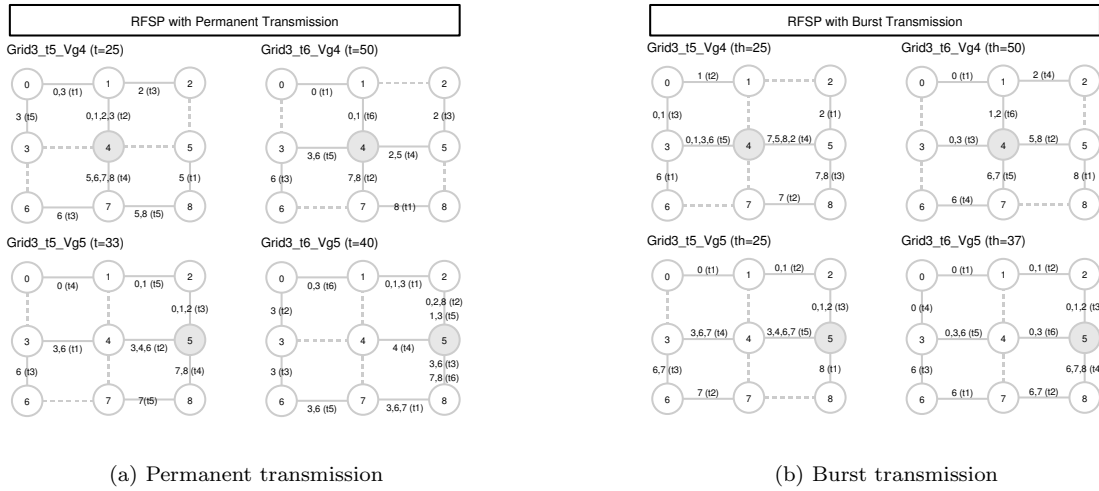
RFSP with Permanent Transmission

Grid3_t5_Vg4 (t=25)

0 1 2 3 4 5 6 7 8

0,3 (t1) 2 (t3) 3 (t5) 0,1,2,3 (t2) 5,6,7,8 (t4) 5 (t1) 6 (t3) 5,8 (t5)

Grid3_t6_Vg4 (t=50)

0 1 2 3 4 5 6 7 8

0 (t1) 0,1 (t6) 2 (t3) 3,6 (t5) 2,5 (t4) 6 (t3) 7,8 (t2) 8 (t1)

Grid3_t5_Vg5 (t=33)

0 1 2 3 4 5 6 7 8

0 (t4) 0,1 (t5) 0,1,2 (t3) 3,6 (t1) 3,4,6 (t2) 6 (t3) 7,8 (t4) 7(t5)

Grid3_t6_Vg5 (t=40)

0 1 2 3 4 5 6 7 8

0,3 (t6) 0,1,3 (t1) 0,2,8 (t2) 1,3 (t5) 3 (t2) 4 (t4) 3 (t3) 3,6 (t3) 7,8 (t6) 3,6 (t5) 3,6,7 (t1)

(a) Permanent transmission

RFSP with Burst Transmission

Grid3_t5_Vg4 (th=25)

0 1 2 3 4 5 6 7 8

1 (t2) 0,1 (t3) 2 (t1) 0,1,3,6 (t5) 7,5,8,2 (t4) 7,8 (t3) 6 (t1) 7 (t2)

Grid3_t6_Vg4 (th=50)

0 1 2 3 4 5 6 7 8

0 (t1) 2 (t4) 1,2 (t6) 0,3 (t3) 5,8 (t2) 6,7 (t5) 8 (t1) 6 (t4)

Grid3_t5_Vg5 (th=25)

0 1 2 3 4 5 6 7 8

0 (t1) 0,1 (t2) 0,1,2 (t3) 3,6,7 (t4) 3,4,6,7 (t5) 6,7 (t3) 8 (t1) 7 (t2)

Grid3_t6_Vg5 (th=37)

0 1 2 3 4 5 6 7 8

0 (t1) 0,1 (t2) 0 (t4) 0,1,2 (t3) 0,3,6 (t5) 0,3 (t6) 6 (t3) 6,7,8 (t4) 6 (t1) 6,7 (t2)

(b) Burst transmission